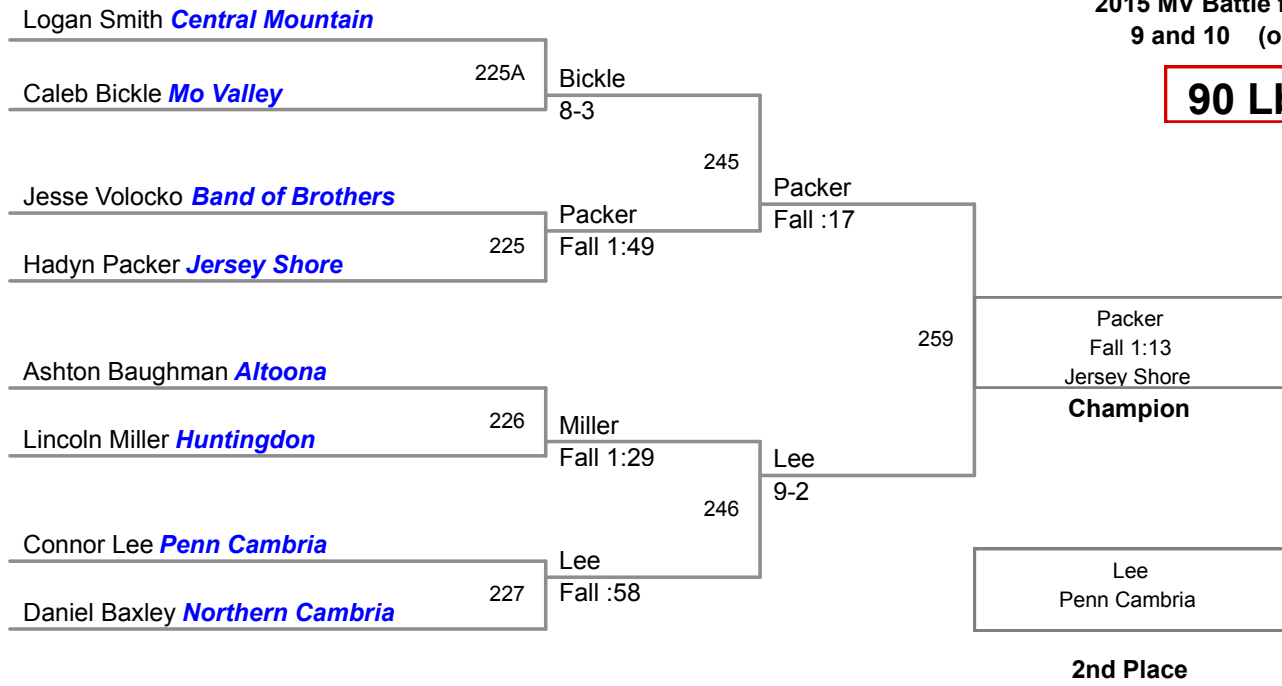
2015 MV Battle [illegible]
9 and 10 (o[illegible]

90 L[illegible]

Logan Smith Central Mountain

Caleb Bickle Mo Valley

225A

Bickle
8-3

245

Jesse Volocko Band of Brothers

Packer
Fall 1:49

225

Hadyn Packer Jersey Shore

Packer
Fall :17

259

Packer
Fall 1:13
Jersey Shore
Champion

Ashton Baughman Altoona

226

Lincoln Miller Huntingdon

Miller
Fall 1:29

Lee
9-2

246

Connor Lee Penn Cambria

Lee
Fall :58

227

Daniel Baxley Northern Cambria

Lee
Penn Cambria

2nd Place